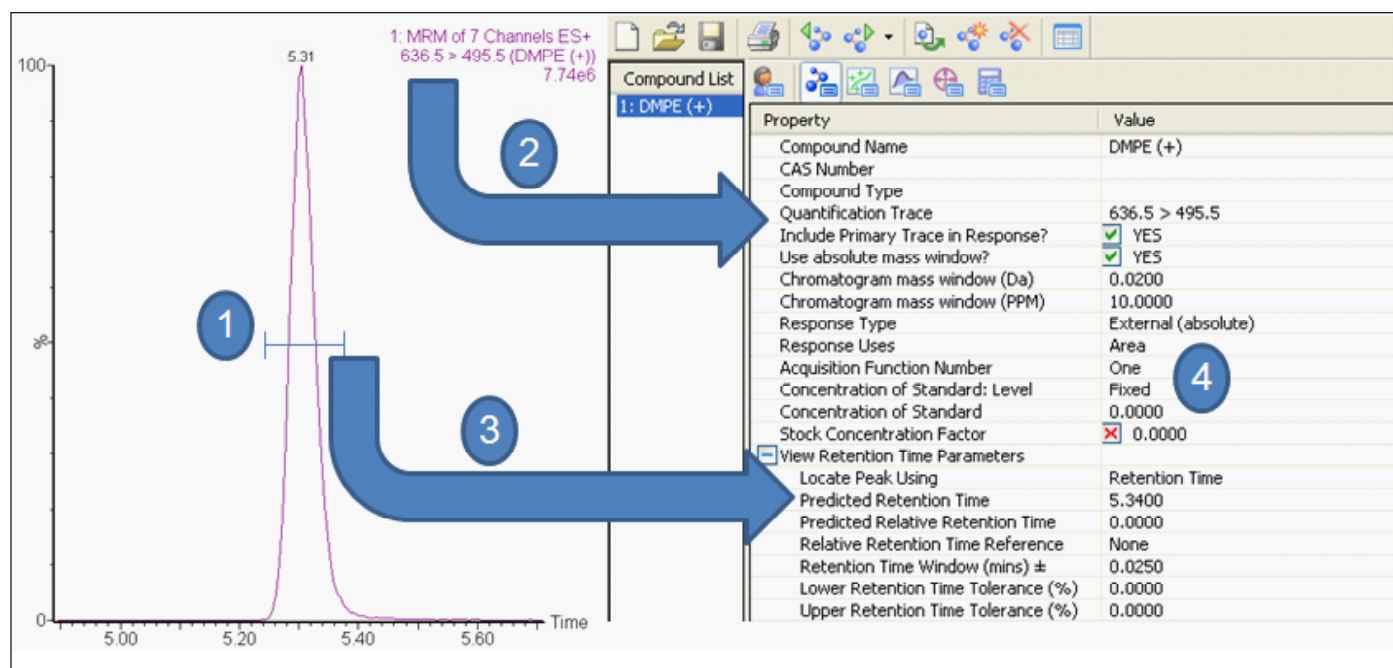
1: MRM of 7 Channels ES+
636.5 > 495.5 (DMPE (+))
7.74e6

5.31

100

%

0

5.00 5.20 5.40 5.60 Time

1

2

3

4

Compound List

1: DMPE (+)

| Property | Value |
|---|---|
| Compound Name | DMPE (+) |
| CAS Number | |
| Compound Type | |
| Quantification Trace | 636.5 > 495.5 |
| Include Primary Trace in Response? | YES |
| Use absolute mass window? | YES |
| Chromatogram mass window (Da) | 0.0200 |
| Chromatogram mass window (PPM) | 10.0000 |
| Response Type | External (absolute) |
| Response Uses | Area |
| Acquisition Function Number | One |
| Concentration of Standard: Level | Fixed |
| Concentration of Standard | 0.0000 |
| Stock Concentration Factor | 0.0000 |
| View Retention Time Parameters | |
| Locate Peak Using | Retention Time |
| Predicted Retention Time | 5.3400 |
| Predicted Relative Retention Time | 0.0000 |
| Relative Retention Time Reference | None |
| Retention Time Window (mins) ± | 0.0250 |
| Lower Retention Time Tolerance (%) | 0.0000 |
| Upper Retention Time Tolerance (%) | 0.0000 |